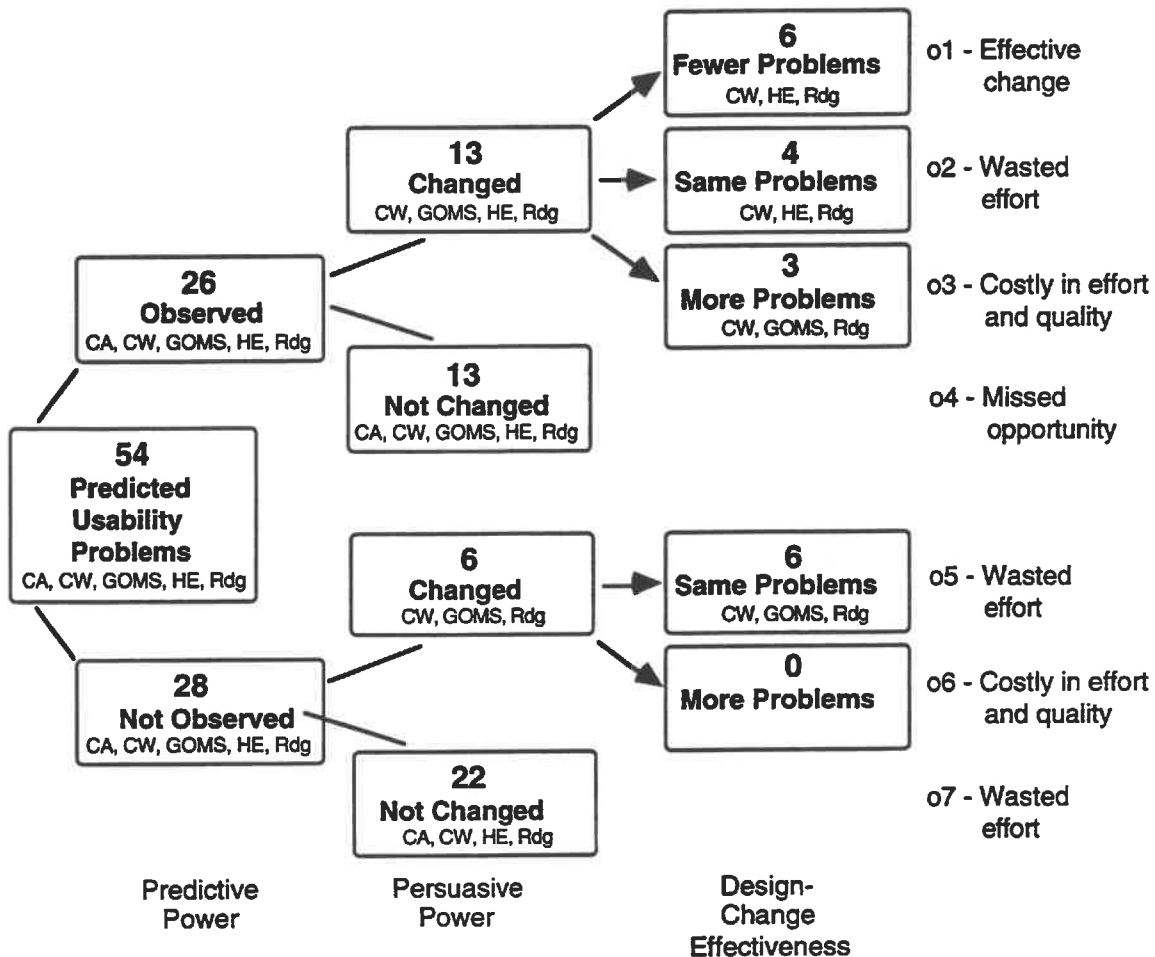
54
Predicted Usability Problems
CA, CW, GOMS, HE, Rdg

26
Observed
CA, CW, GOMS, HE, Rdg

13
Changed
CW, GOMS, HE, Rdg

6
Fewer Problems
CW, HE, Rdg

o1 - Effective change

4
Same Problems
CW, HE, Rdg

o2 - Wasted effort

3
More Problems
CW, GOMS, Rdg

o3 - Costly in effort and quality

13
Not Changed
CA, CW, GOMS, HE, Rdg

o4 - Missed opportunity

28
Not Observed
CA, CW, GOMS, HE, Rdg

6
Changed
CW, GOMS, Rdg

6
Same Problems
CW, GOMS, Rdg

o5 - Wasted effort

0
More Problems

o6 - Costly in effort and quality

22
Not Changed
CA, CW, HE, Rdg

o7 - Wasted effort

Predictive Power

Persuasive Power

Design-Change Effectiveness